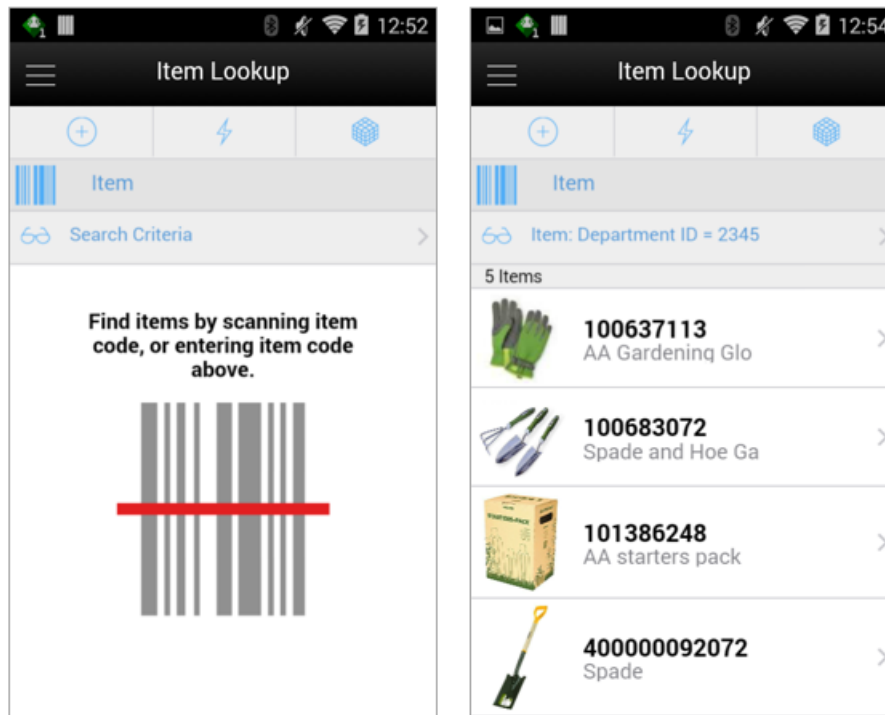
12:52

Item Lookup

Item

Search Criteria

Find items by scanning item code, or entering item code above.

12:54

Item Lookup

Item

Item: Department ID = 2345

5 Items

100637113
AA Gardening Glo

100683072
Spade and Hoe Ga

101386248
AA starters pack

400000092072
Spade